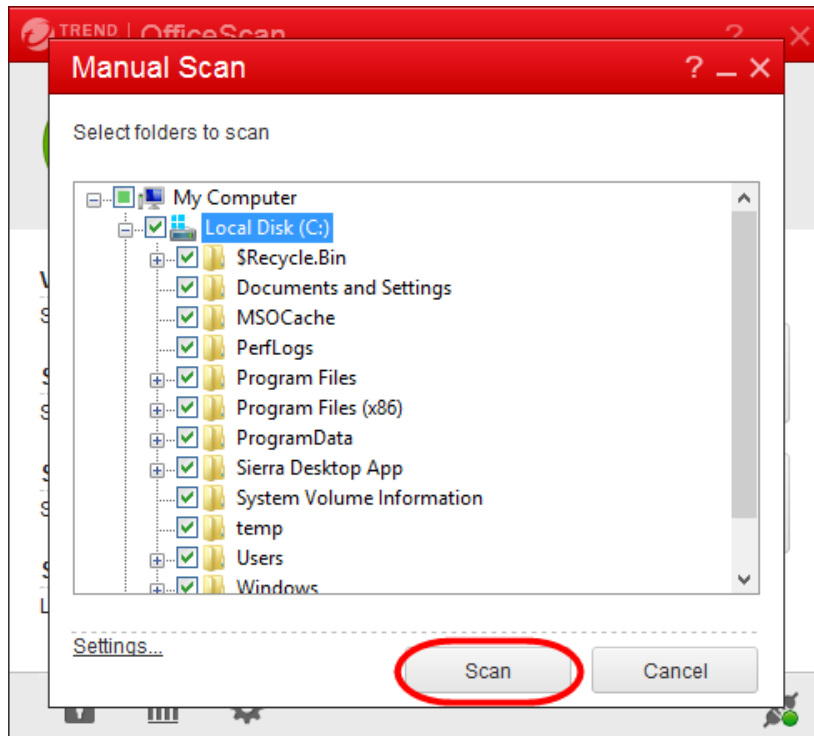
TREND | OfficeScan

Manual Scan

? _ ×

Select folders to scan

My Computer
Local Disk (C:)
$Recycle.Bin
Documents and Settings
MSOCache
PerfLogs
Program Files
Program Files (x86)
ProgramData
Sierra Desktop App
System Volume Information
temp
Users
Windows

Settings...

Scan

Cancel